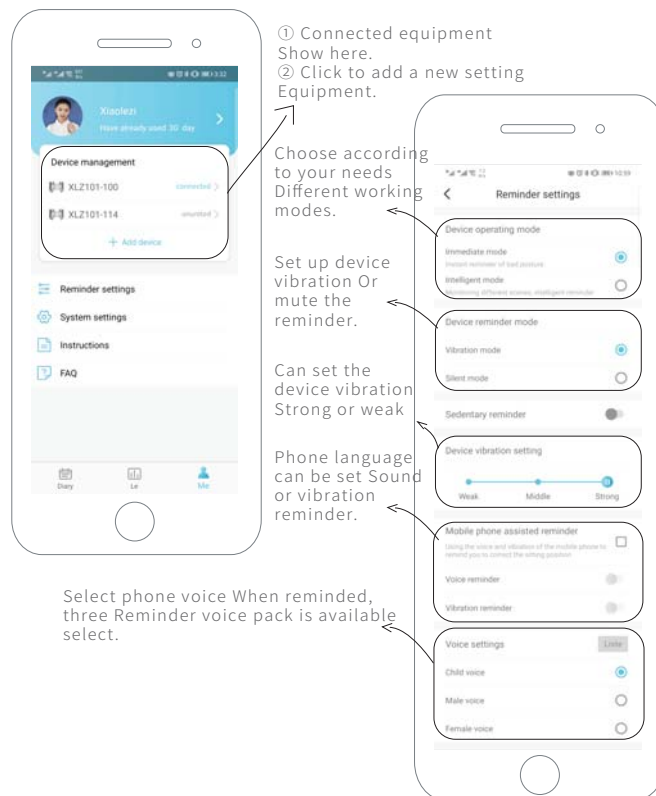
① Connected equipment Show here.
② Click to add a new setting Equipment.

Xiaolezi
Have already used 30 day

Device management
XLZ101-100 connected
XLZ101-114 unsorted
+ Add device

Reminder settings
System settings
Instructions
FAQ

Diary
Le
Me

Choose according to your needs Different working modes.

Set up device vibration Or mute the reminder.

Can set the device vibration Strong or weak

Phone language can be set Sound or vibration reminder.

Select phone voice When reminded, three Reminder voice pack is available select.

Reminder settings

Device operating mode
Immediate mode
Instant reminder of bad posture
Intelligent mode
Monitoring different scenes, intelligent reminder

Device reminder mode
Vibration mode
Silent mode

Sedentary reminder

Device vibration setting
Weak
Middle
Strong

Mobile phone assisted reminder
Using the voice and vibration of the mobile phone to remind you to correct the sitting position
Voice reminder
Vibration reminder

Voice settings
Listen
Child voice
Male voice
Female voice